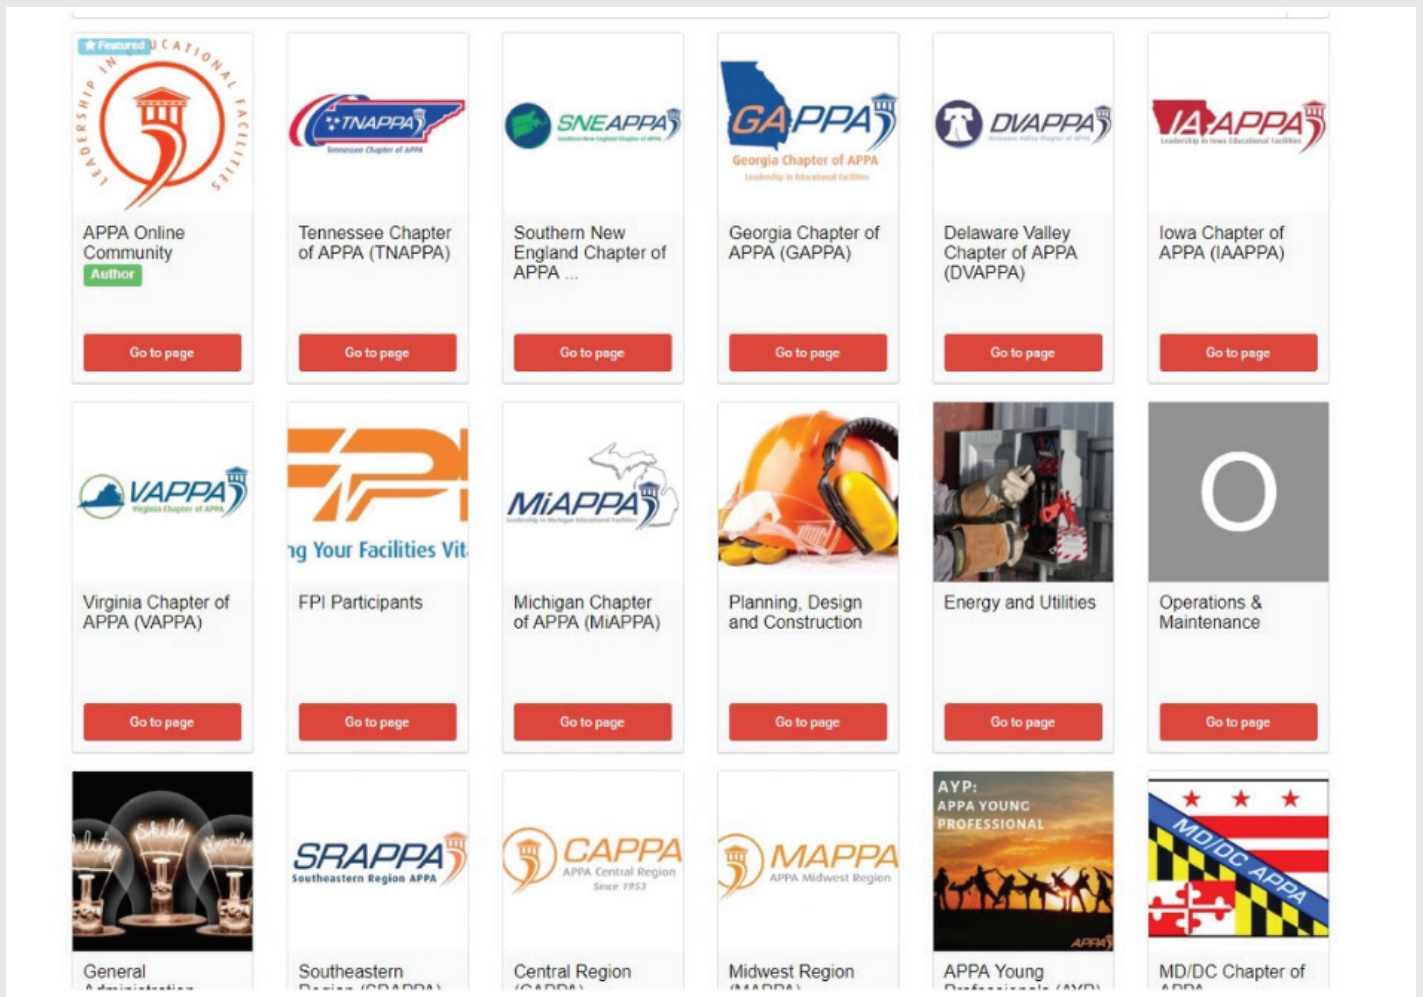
Featured
LEADERSHIP IN EDUCATIONAL FACILITIES

APPA Online Community
Author
Go to page

TNAPPA
Tennessee Chapter of APPA
Tennessee Chapter of APPA (TNAPPA)
Go to page

SNEAPPA
Southern New England Chapter of APPA ...
Go to page

GAPPA
Georgia Chapter of APPA
Leadership in Educational Facilities
Georgia Chapter of APPA (GAPPA)
Go to page

DVAPPA
Delaware Valley Chapter of APPA
Delaware Valley Chapter of APPA (DVAPPA)
Go to page

IAAPPA
Leadership in Iowa Educational Facilities
Iowa Chapter of APPA (IAAPPA)
Go to page

VAPPA
Virginia Chapter of APPA
Virginia Chapter of APPA (VAPPA)
Go to page

FPI
ng Your Facilities Vit
FPI Participants
Go to page

MiAPPA
Michigan Chapter of APPA (MiAPPA)
Go to page

Planning, Design and Construction
Go to page

Energy and Utilities
Go to page

O
Operations & Maintenance
Go to page

General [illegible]

SRAPPA
Southeastern Region APPA
Southeastern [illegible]

CAPPA
APPA Central Region
Since 1953
Central Region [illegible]

MAPPA
APPA Midwest Region
Midwest Region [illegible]

AYP:
APPA YOUNG PROFESSIONAL
APPA
APPA Young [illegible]

MD/DC APPA
MD/DC Chapter of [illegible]